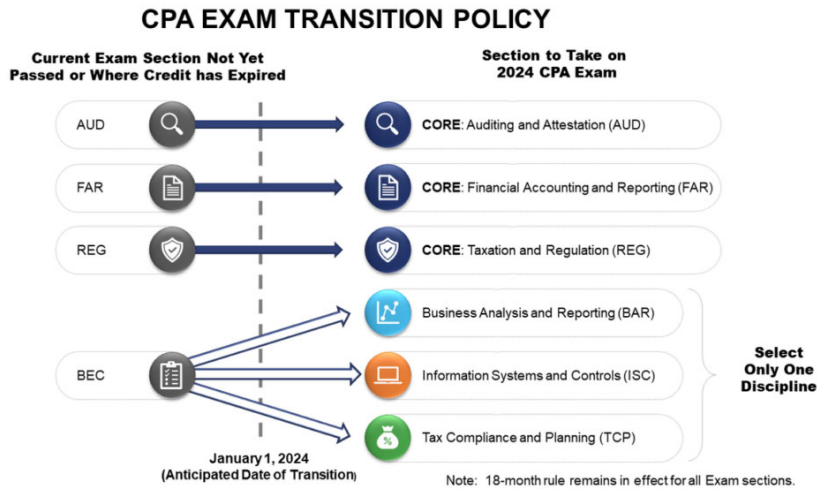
CPA EXAM TRANSITION POLICY

Current Exam Section Not Yet Passed or Where Credit has Expired

Section to Take on 2024 CPA Exam

AUD

CORE: Auditing and Attestation (AUD)

FAR

CORE: Financial Accounting and Reporting (FAR)

REG

CORE: Taxation and Regulation (REG)

BEC

Business Analysis and Reporting (BAR)

Information Systems and Controls (ISC)

Tax Compliance and Planning (TCP)

Select Only One Discipline

January 1, 2024 (Anticipated Date of Transition)

Note: 18-month rule remains in effect for all Exam sections.